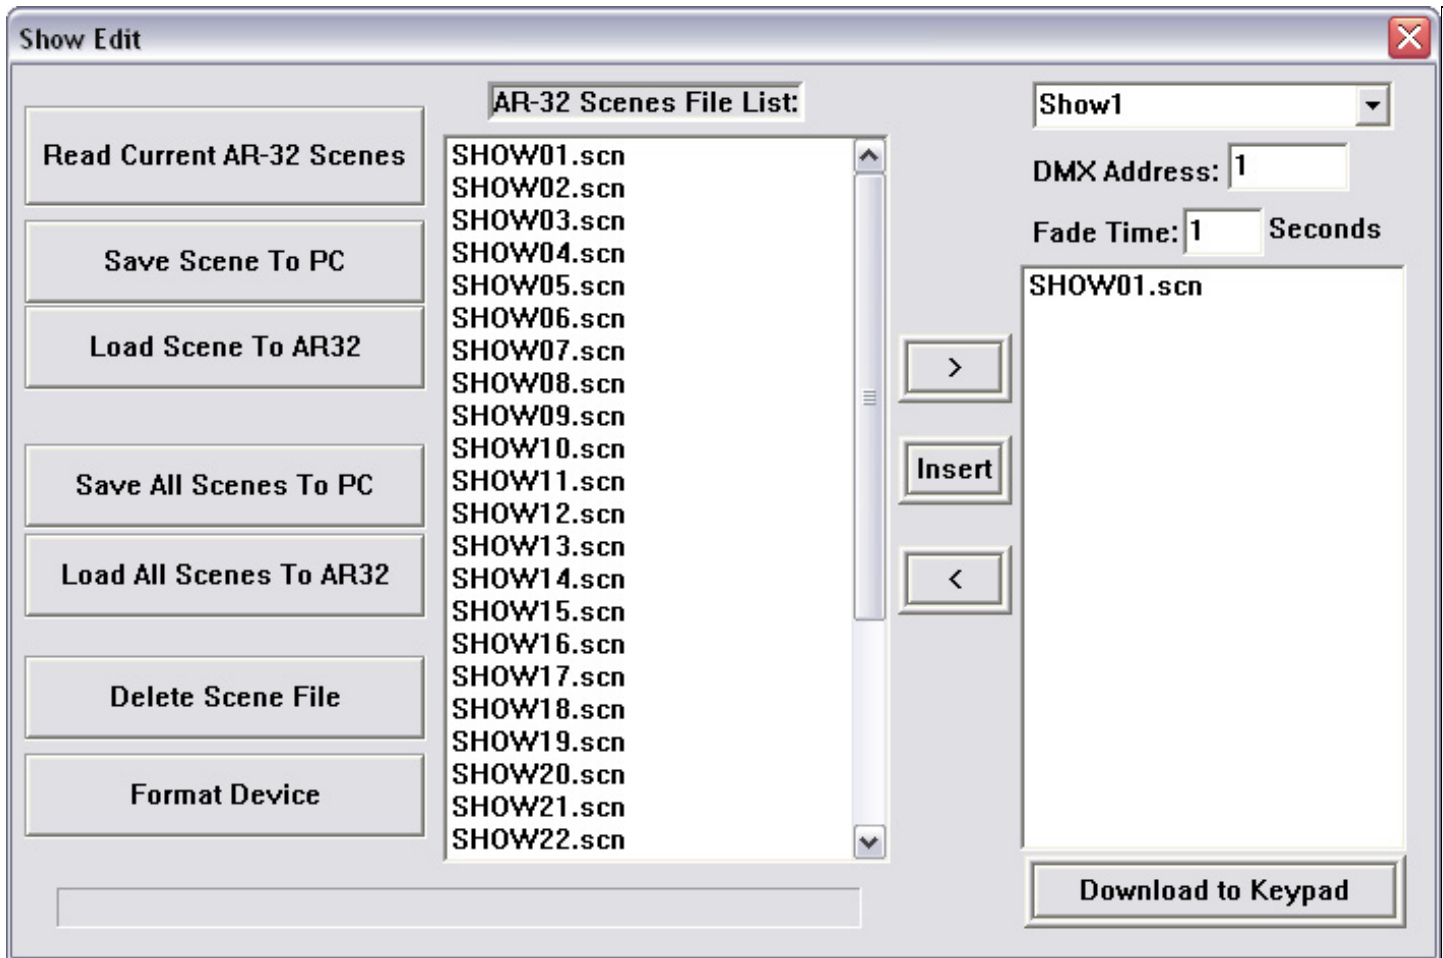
Show Edit

Read Current AR-32 Scenes

Save Scene To PC

Load Scene To AR32

Save All Scenes To PC

Load All Scenes To AR32

Delete Scene File

Format Device

AR-32 Scenes File List:

SHOW01.scn
SHOW02.scn
SHOW03.scn
SHOW04.scn
SHOW05.scn
SHOW06.scn
SHOW07.scn
SHOW08.scn
SHOW09.scn
SHOW10.scn
SHOW11.scn
SHOW12.scn
SHOW13.scn
SHOW14.scn
SHOW15.scn
SHOW16.scn
SHOW17.scn
SHOW18.scn
SHOW19.scn
SHOW20.scn
SHOW21.scn
SHOW22.scn

>

Insert

<

Show1

DMX Address: 1

Fade Time: 1 Seconds

SHOW01.scn

Download to Keypad